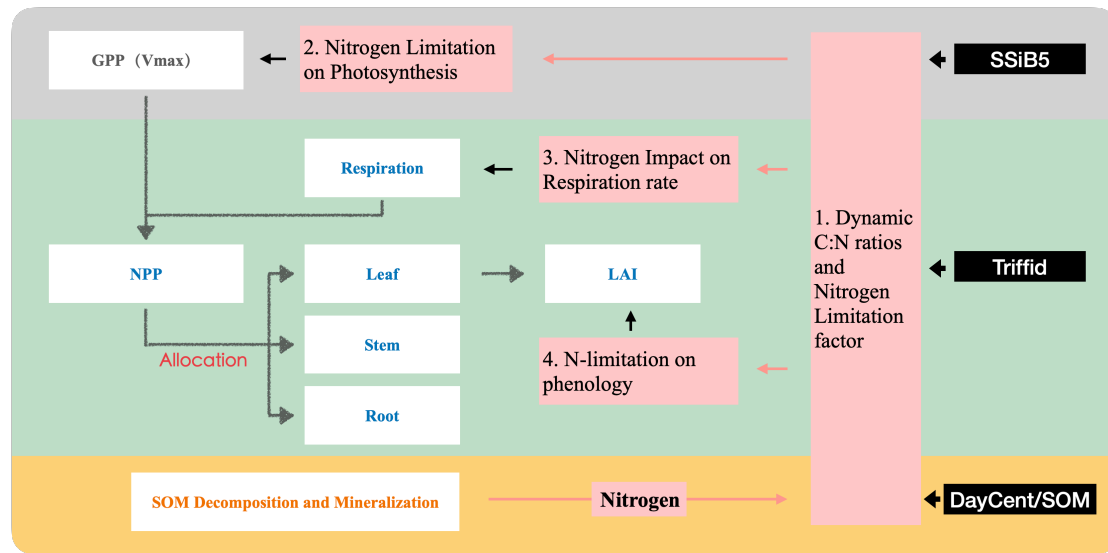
GPP（Vmax）

2. Nitrogen Limitation on Photosynthesis

SSiB5

Respiration

3. Nitrogen Impact on Respiration rate

1. Dynamic C:N ratios and Nitrogen Limitation factor

NPP

Leaf

LAI

Triffid

Allocation

Stem

4. N-limitation on phenology

Root

SOM Decomposition and Mineralization

Nitrogen

DayCent/SOM